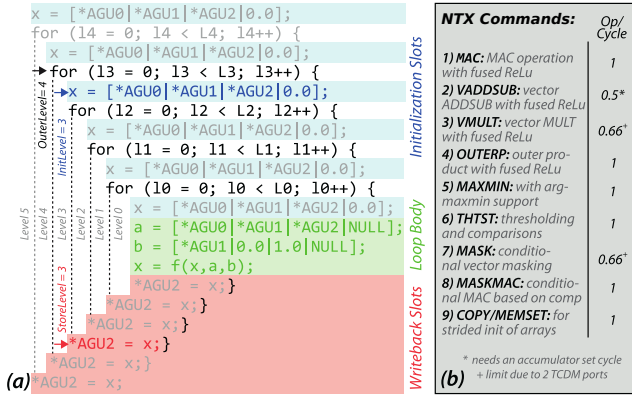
x = [*AGU0|*AGU1|*AGU2|0.0];
for (l4 = 0; l4 < L4; l4++) {
x = [*AGU0|*AGU1|*AGU2|0.0];
for (l3 = 0; l3 < L3; l3++) {
x = [*AGU0|*AGU1|*AGU2|0.0];
for (l2 = 0; l2 < L2; l2++) {
x = [*AGU0|*AGU1|*AGU2|0.0];
for (l1 = 0; l1 < L1; l1++) {
x = [*AGU0|*AGU1|*AGU2|0.0];
for (l0 = 0; l0 < L0; l0++) {
x = [*AGU0|*AGU1|*AGU2|0.0];
a = [*AGU0|*AGU1|*AGU2|NULL];
b = [*AGU1|0.0|1.0|NULL];
x = f(x,a,b);
*AGU2 = x;}
*AGU2 = x;}
*AGU2 = x;}
*AGU2 = x;}
*AGU2 = x;}
*AGU2 = x;

OuterLevel = 4
InitLevel = 3
StoreLevel = 3
Level 5
Level 4
Level 3
Level 2
Level 1
Level 0

Initialization Slots
Loop Body
Writeback Slots

(a)

NTX Commands:
Op/Cycle

| NTX Commands | Op/Cycle |
|---|---|
| 1) MAC: MAC operation with fused ReLu | 1 |
| 2) VADDSUB: vector ADDSUB with fused ReLu | 0.5* |
| 3) VMULT: vector MULT with fused ReLu | 0.66$^+$ |
| 4) OUTERP: outer product with fused ReLu | 1 |
| 5) MAXMIN: with argmaxmin support | 1 |
| 6) THTST: thresholding and comparisons | 1 |
| 7) MASK: conditional vector masking | 0.66$^+$ |
| 8) MASKMAC: conditional MAC based on comp | 1 |
| 9) COPY/MEMSET: for strided init of arrays | 1 |

* needs an accumulator set cycle
+ limit due to 2 TCDM ports

(b)